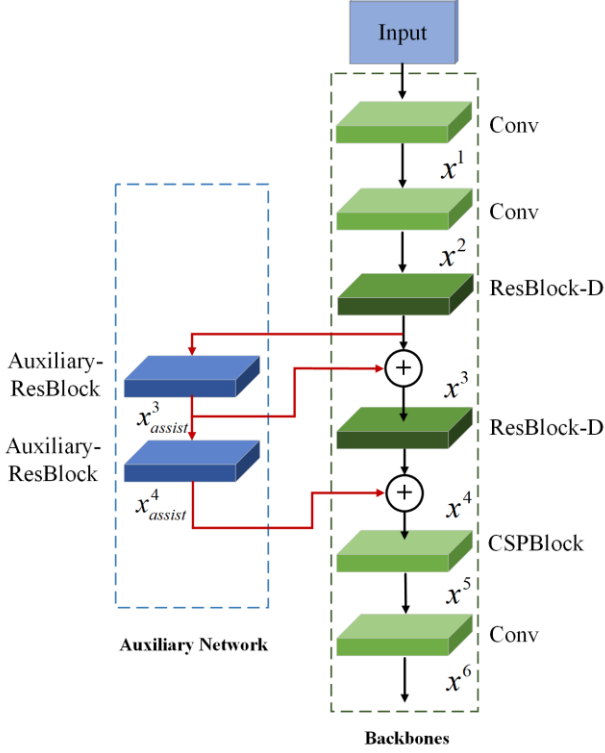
Input

Conv

$x^1$

Conv

$x^2$

ResBlock-D

Auxiliary-ResBlock

$x^3_{assist}$

Auxiliary-ResBlock

$x^4_{assist}$

$+$

$x^3$

ResBlock-D

$+$

$x^4$

CSPBlock

$x^5$

Conv

$x^6$

Auxiliary Network

Backbones